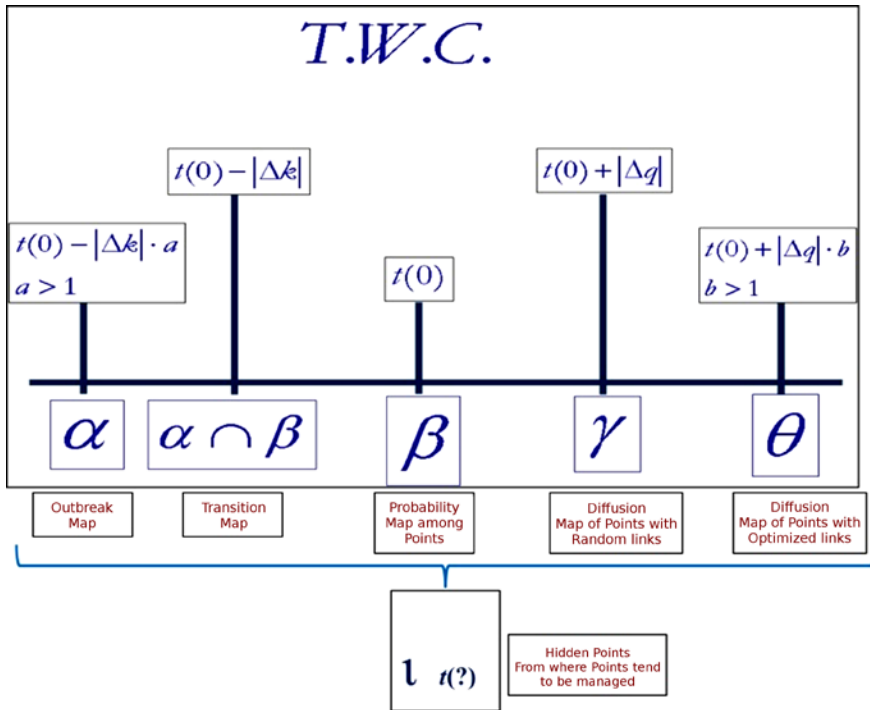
T.W.C.

$t(0)-|\Delta k|\cdot a$
$a>1$

$t(0)-|\Delta k|$

$t(0)$

$t(0)+|\Delta q|$

$t(0)+|\Delta q|\cdot b$
$b>1$

$\alpha$

$\alpha \cap \beta$

$\beta$

$\gamma$

$\theta$

Outbreak Map

Transition Map

Probability Map among Points

Diffusion Map of Points with Random links

Diffusion Map of Points with Optimized links

$\iota_{t(?)}$

Hidden Points From where Points tend to be managed